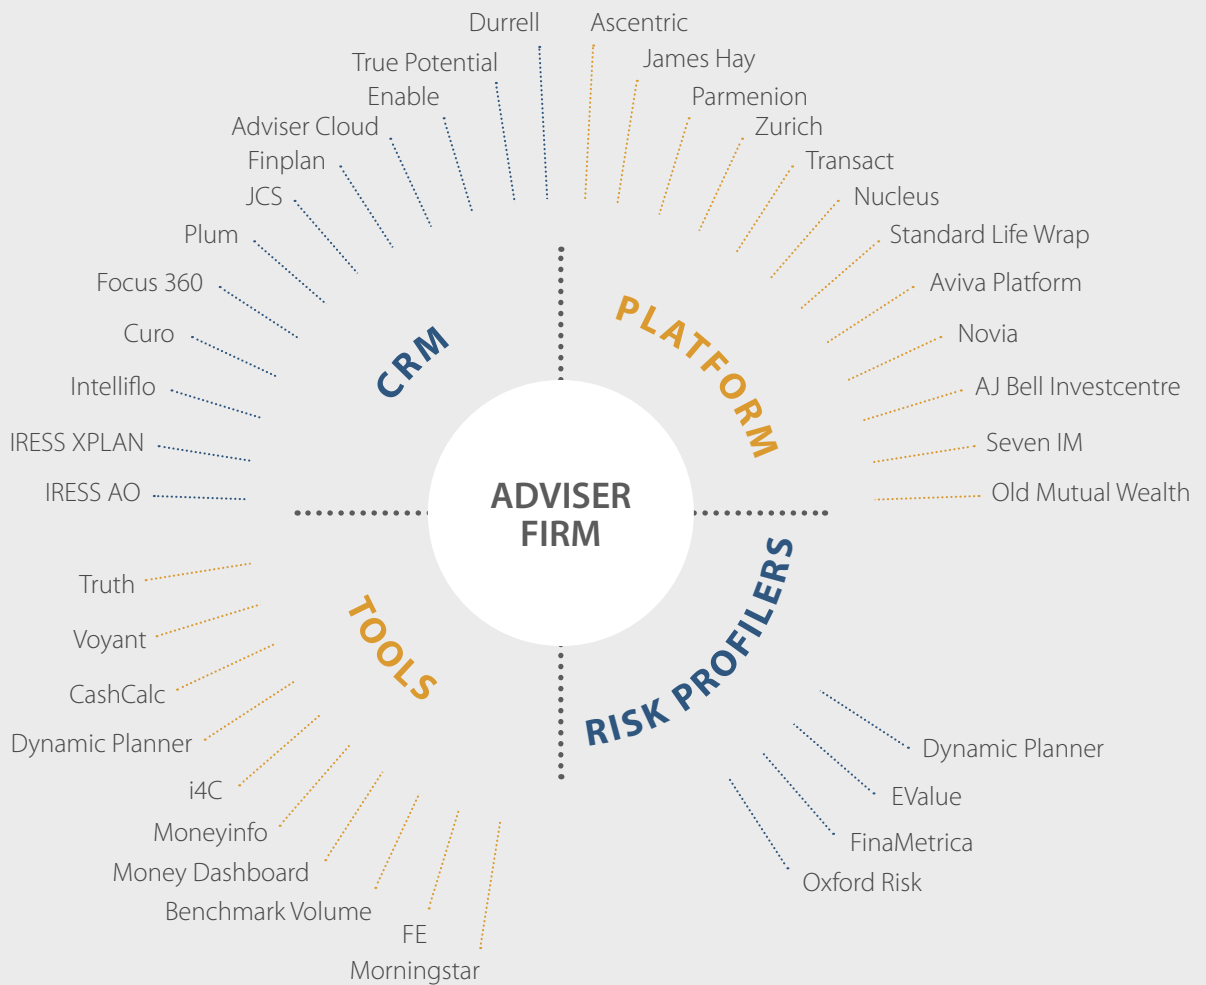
ADVISER FIRM

CRM

Durrell
True Potential
Enable
Adviser Cloud
Finplan
JCS
Plum
Focus 360
Curo
Intelliflo
IRESS XPLAN
IRESS AO

PLATFORM

Ascentric
James Hay
Parmenion
Zurich
Transact
Nucleus
Standard Life Wrap
Aviva Platform
Novia
AJ Bell Investcentre
Seven IM
Old Mutual Wealth

TOOLS

Truth
Voyant
CashCalc
Dynamic Planner
i4C
Moneyinfo
Money Dashboard
Benchmark Volume
FE
Morningstar

RISK PROFILERS

Dynamic Planner
EValue
FinaMetrica
Oxford Risk